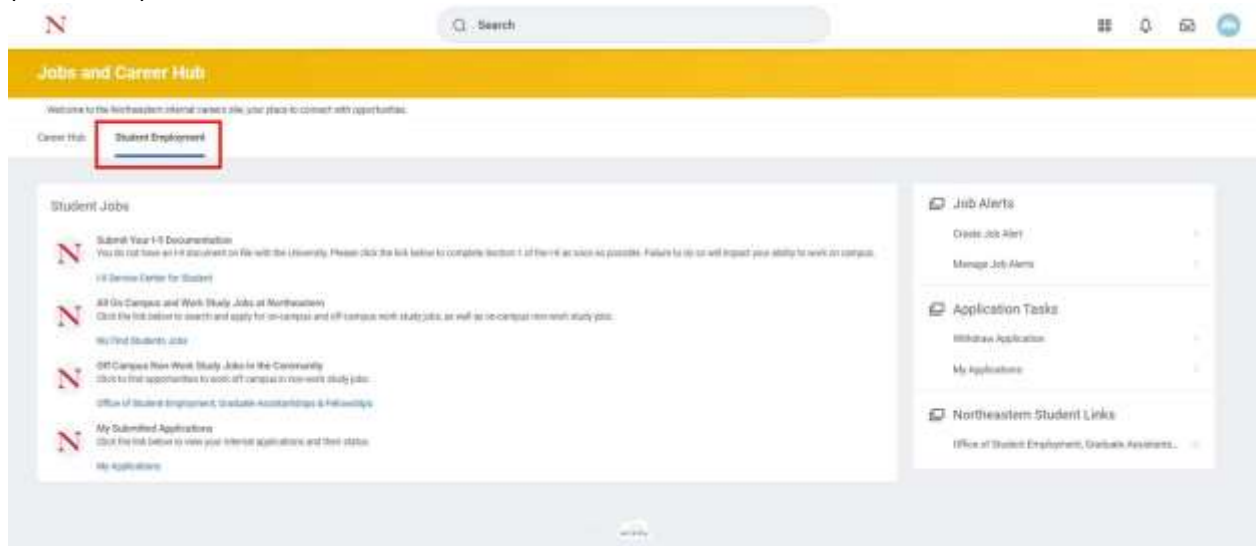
N

Search

Jobs and Career Hub

Welcome to the Northeastern internal careers site, your place to connect with opportunities.

Career Hub

Student Employment

Student Jobs

N

Submit Your I-9 Documentation

You do not have an I-9 document on file with the University. Please click the link below to complete Section 1 of the I-9 as soon as possible. Failure to do so will impact your ability to work on campus.

I-9 Service Center for Student

N

All On Campus and Work Study Jobs at Northeastern

Click the link below to search and apply for on-campus and off-campus work study jobs, as well as on-campus non-work study jobs.

My Find Students Jobs

N

Off Campus Non-Work Study Jobs in the Community

Click to find opportunities to work off campus in non-work study jobs.

Office of Student Employment, Graduate Assistantships & Fellowships

N

My Submitted Applications

Click the link below to view your internal applications and their status.

My Applications

Job Alerts

Create Job Alert

Manage Job Alerts

Application Tasks

Withdraw Application

My Applications

Northeastern Student Links

Office of Student Employment, Graduate Assistants...